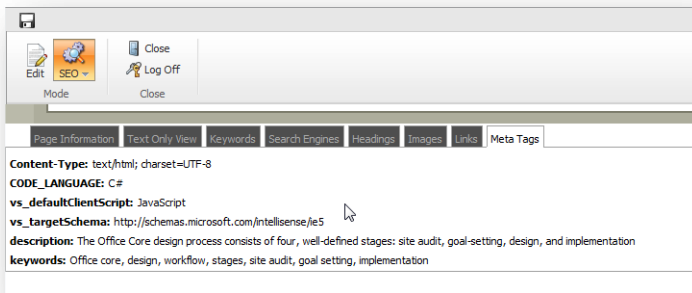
Edit SEO
Mode

Close
Log Off
Close

Page Information | Text Only View | Keywords | Search Engines | Headings | Images | Links | Meta Tags

**Content-Type:** text/html; charset=UTF-8
**CODE_LANGUAGE:** C#
**vs_defaultClientScript:** JavaScript
**vs_targetSchema:** http://schemas.microsoft.com/intellisense/ie5
**description:** The Office Core design process consists of four, well-defined stages: site audit, goal-setting, design, and implementation
**keywords:** Office core, design, workflow, stages, site audit, goal setting, implementation